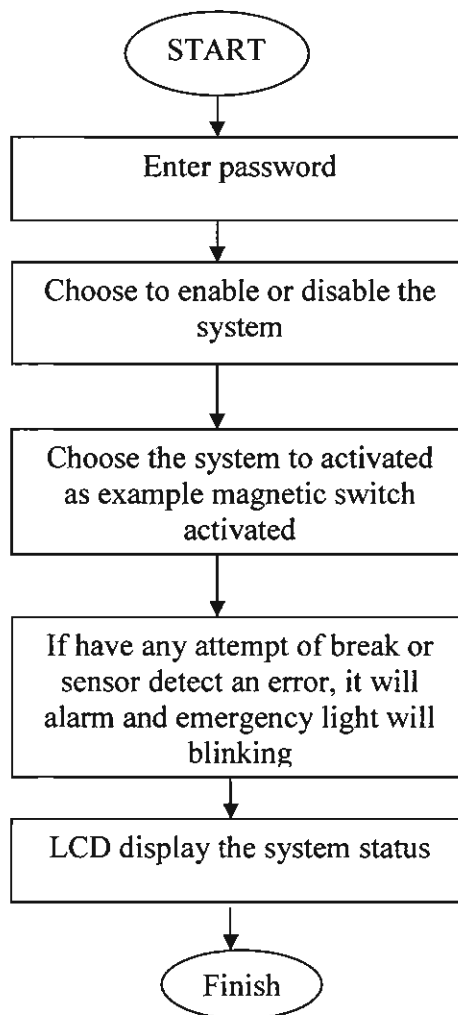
START

Enter password

Choose to enable or disable the system

Choose the system to activated as example magnetic switch activated

If have any attempt of break or sensor detect an error, it will alarm and emergency light will blinking

LCD display the system status

Finish